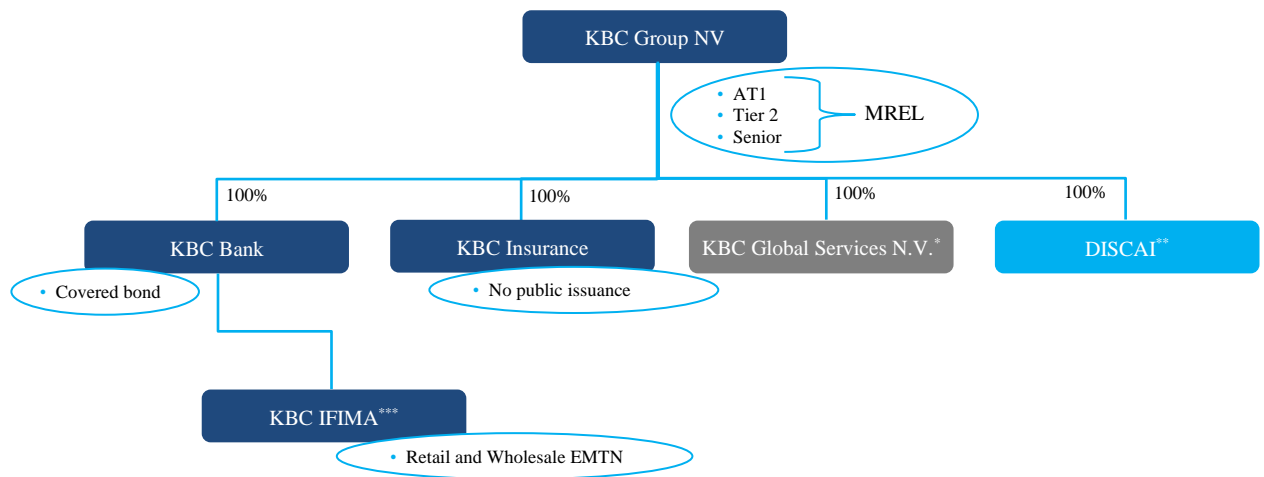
KBC Group NV

• AT1
• Tier 2
• Senior

MREL

100%

100%

100%

100%

KBC Bank

KBC Insurance

KBC Global Services N.V.*

DISCAI**

• Covered bond

• No public issuance

KBC IFIMA***

• Retail and Wholesale EMTN